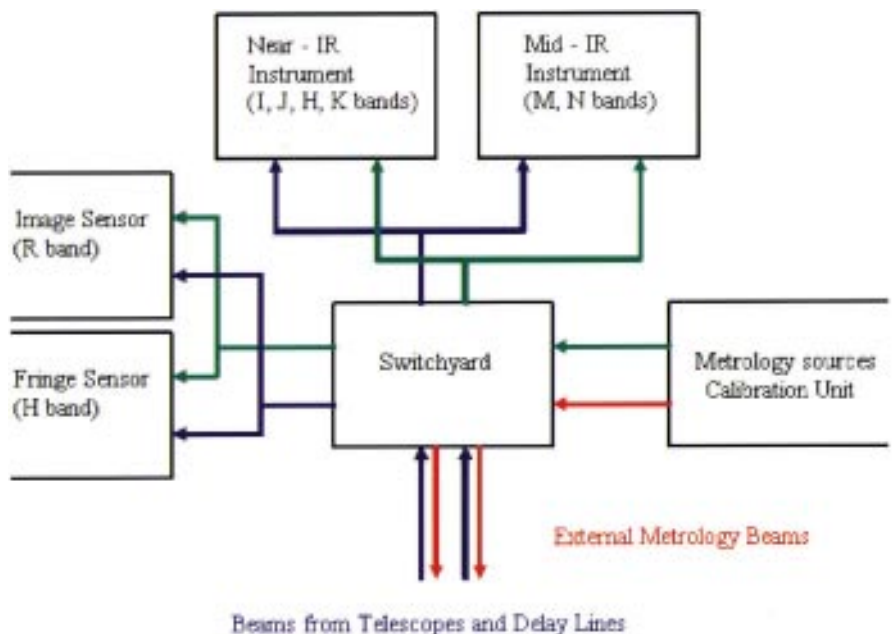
Near - IR Instrument (I, J, H, K bands)

Mid - IR Instrument (M, N bands)

Image Sensor (R band)

Fringe Sensor (H band)

Switchyard

Metrology sources Calibration Unit

External Metrology Beams

Beams from Telescopes and Delay Lines